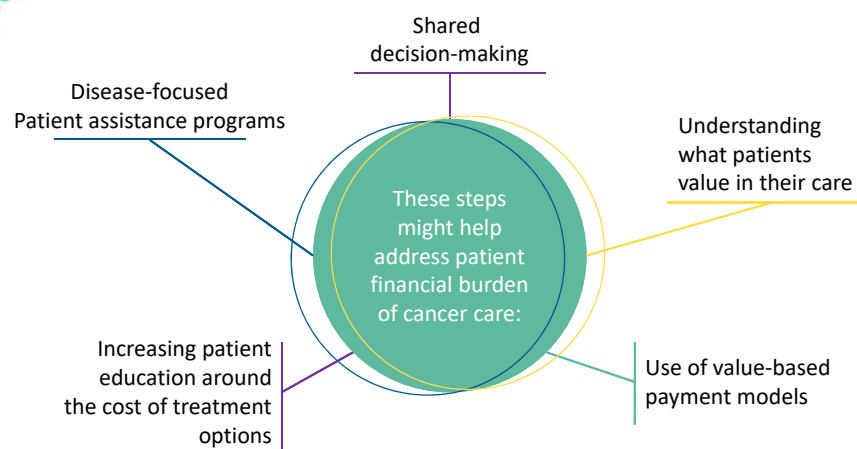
Shared decision-making

Disease-focused Patient assistance programs

Understanding what patients value in their care

These steps might help address patient financial burden of cancer care:

Increasing patient education around the cost of treatment options

Use of value-based payment models